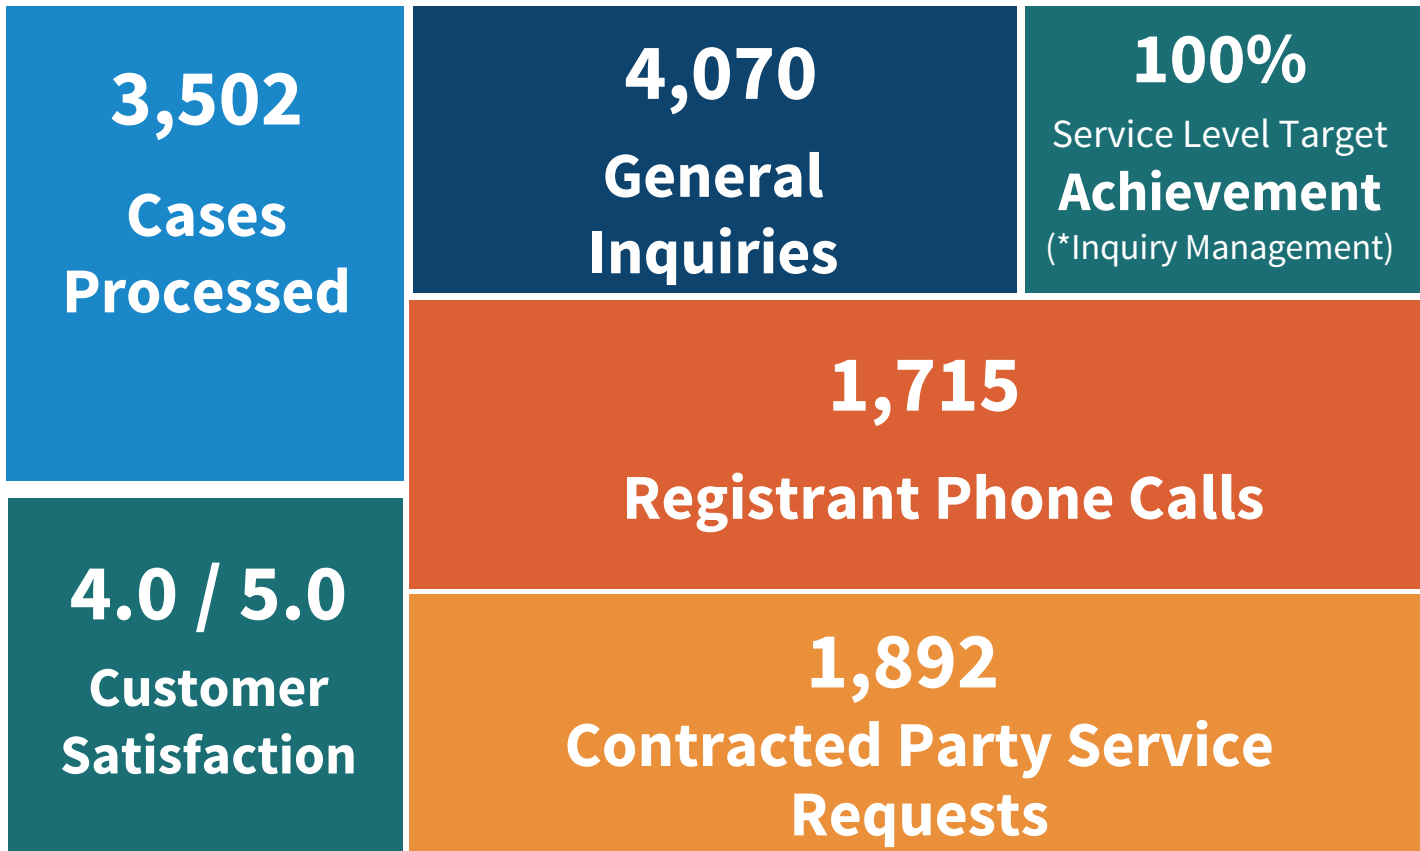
3,502
Cases Processed

4,070
General Inquiries

100%
Service Level Target
Achievement
(*Inquiry Management)

1,715
Registrant Phone Calls

4.0 / 5.0
Customer Satisfaction

1,892
Contracted Party Service Requests